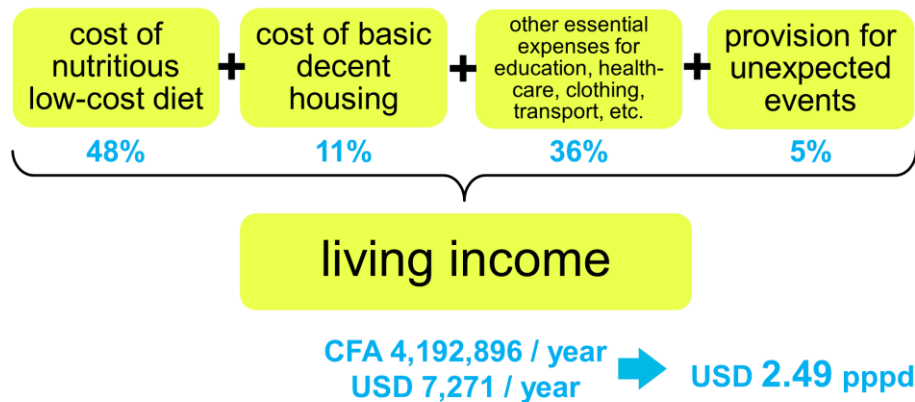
cost of nutritious low-cost diet + cost of basic decent housing + other essential expenses for education, health-care, clothing, transport, etc. + provision for unexpected events

48%

11%

36%

5%

living income

CFA 4,192,896 / year
USD 7,271 / year

USD 2.49 pppd